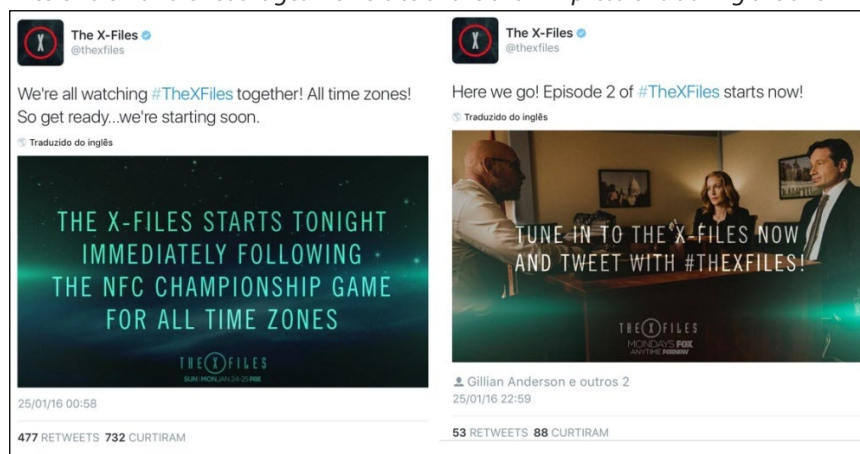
The X-Files
@thexfiles

We're all watching #TheXFiles together! All time zones! So get ready...we're starting soon.

Traduzido do inglês

THE X-FILES STARTS TONIGHT IMMEDIATELY FOLLOWING THE NFC CHAMPIONSHIP GAME FOR ALL TIME ZONES

THE X FILES
SUN|MON JAN 24-25 FOX

25/01/16 00:58

477 RETWEETS 732 CURTIRAM

The X-Files
@thexfiles

Here we go! Episode 2 of #TheXFiles starts now!

Traduzido do inglês

TUNE IN TO THE X-FILES NOW AND TWEET WITH #THEXFILES!

THE X FILES
MONDAYS FOX
ANYTIME FOXNOW

Gillian Anderson e outros 2
25/01/16 22:59

53 RETWEETS 88 CURTIRAM